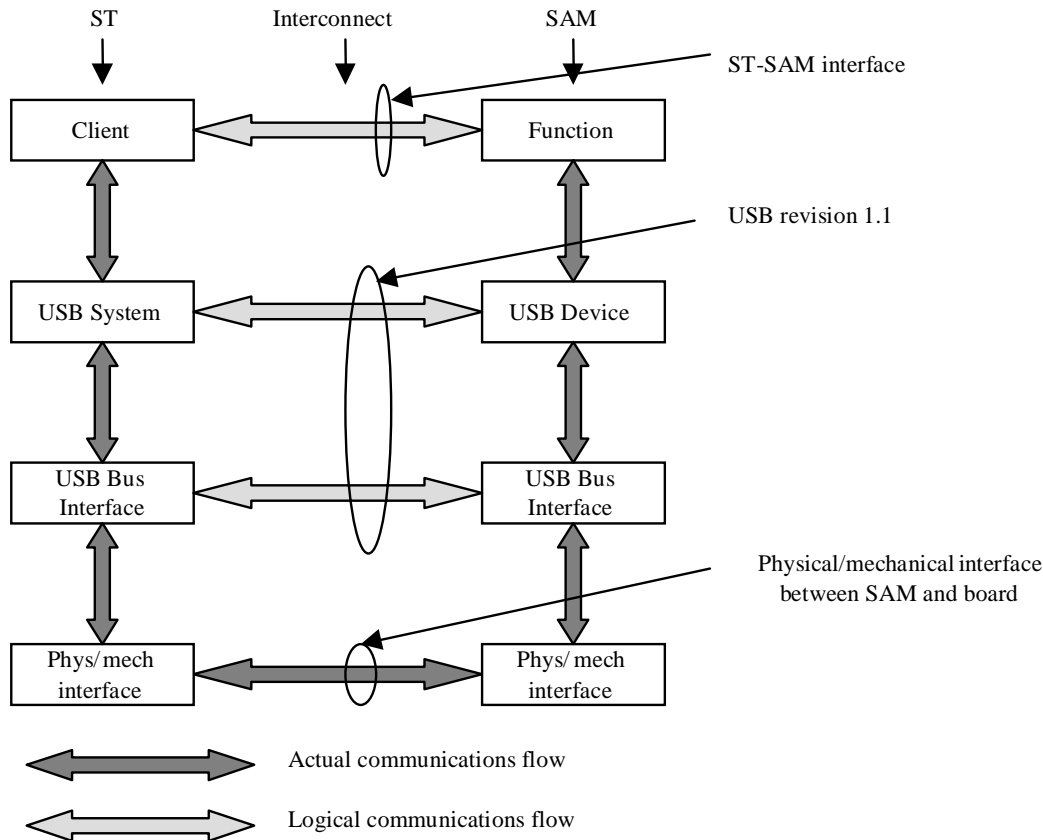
ST

Interconnect

SAM

ST-SAM interface

Client

Function

USB revision 1.1

USB System

USB Device

USB Bus Interface

USB Bus Interface

Physical/mechanical interface between SAM and board

Phys/ mech interface

Phys/ mech interface

Actual communications flow

Logical communications flow